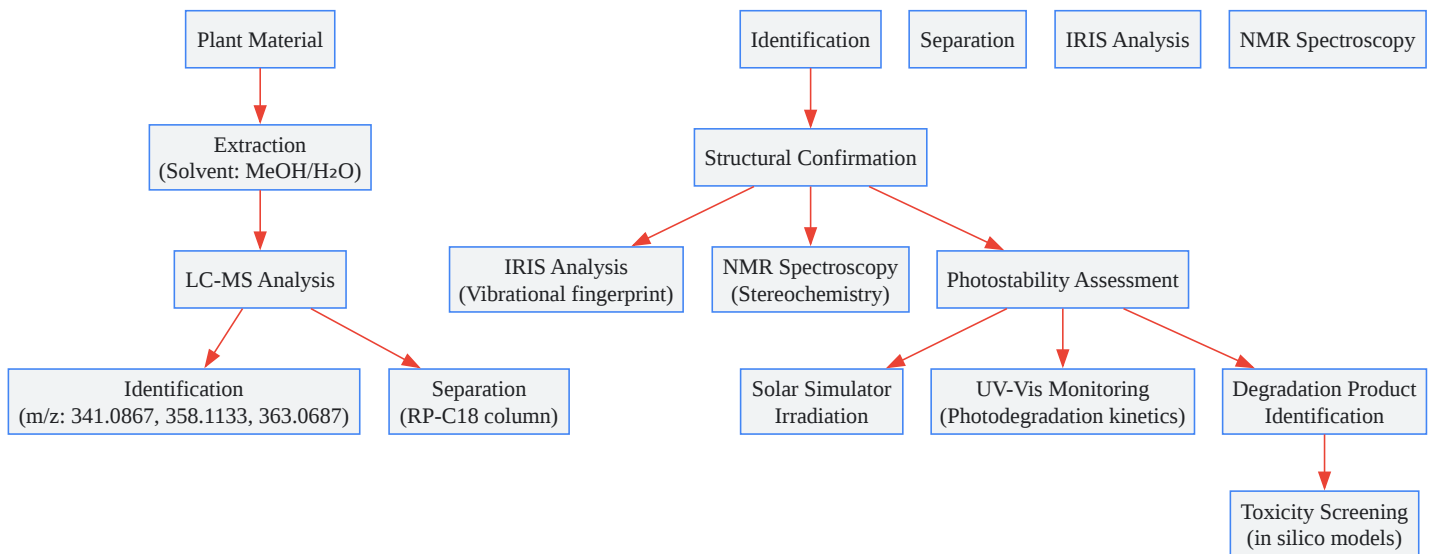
Plant Material

Extraction
(Solvent: MeOH/H₂O)

LC-MS Analysis

Identification
(m/z: 341.0867, 358.1133, 363.0687)

Separation
(RP-C18 column)

Identification

Separation

IRIS Analysis

NMR Spectroscopy

Structural Confirmation

IRIS Analysis
(Vibrational fingerprint)

NMR Spectroscopy
(Stereochemistry)

Photostability Assessment

Solar Simulator
Irradiation

UV-Vis Monitoring
(Photodegradation kinetics)

Degradation Product
Identification

Toxicity Screening
(in silico models)